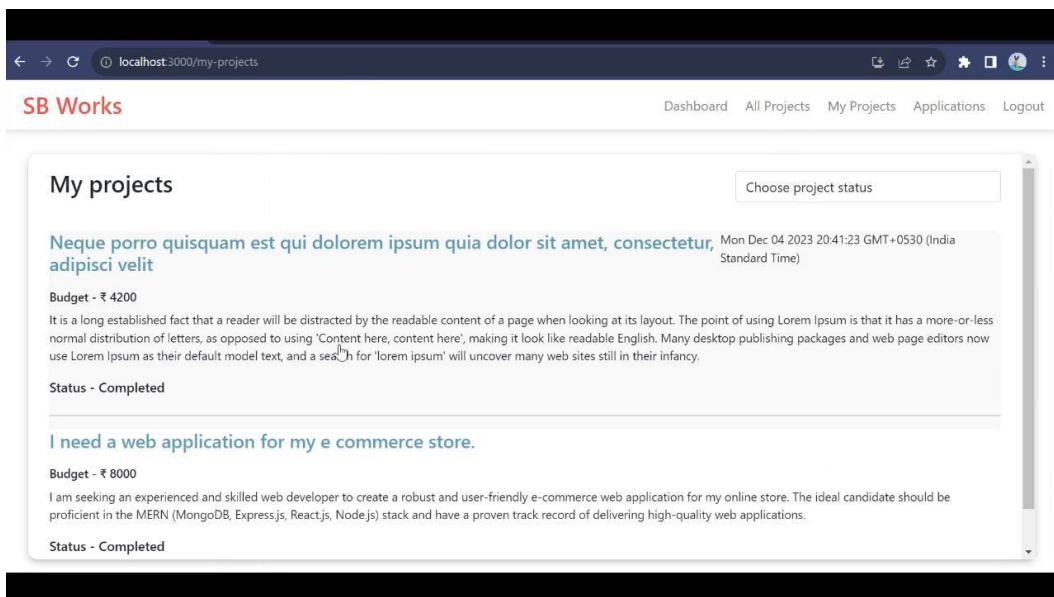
localhost:3000/my-projects

SB Works

Dashboard All Projects My Projects Applications Logout

My projects

Choose project status

Neque porro quisquam est qui dolorem ipsum quia dolor sit amet, consectetur, adipisci velit

Mon Dec 04 2023 20:41:23 GMT+0530 (India Standard Time)

Budget - ₹ 4200

It is a long established fact that a reader will be distracted by the readable content of a page when looking at its layout. The point of using Lorem Ipsum is that it has a more-or-less normal distribution of letters, as opposed to using 'Content here, content here', making it look like readable English. Many desktop publishing packages and web page editors now use Lorem Ipsum as their default model text, and a sea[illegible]h for 'lorem ipsum' will uncover many web sites still in their infancy.

Status - Completed

I need a web application for my e commerce store.

Budget - ₹ 8000

I am seeking an experienced and skilled web developer to create a robust and user-friendly e-commerce web application for my online store. The ideal candidate should be proficient in the MERN (MongoDB, Express.js, React.js, Node.js) stack and have a proven track record of delivering high-quality web applications.

Status - Completed